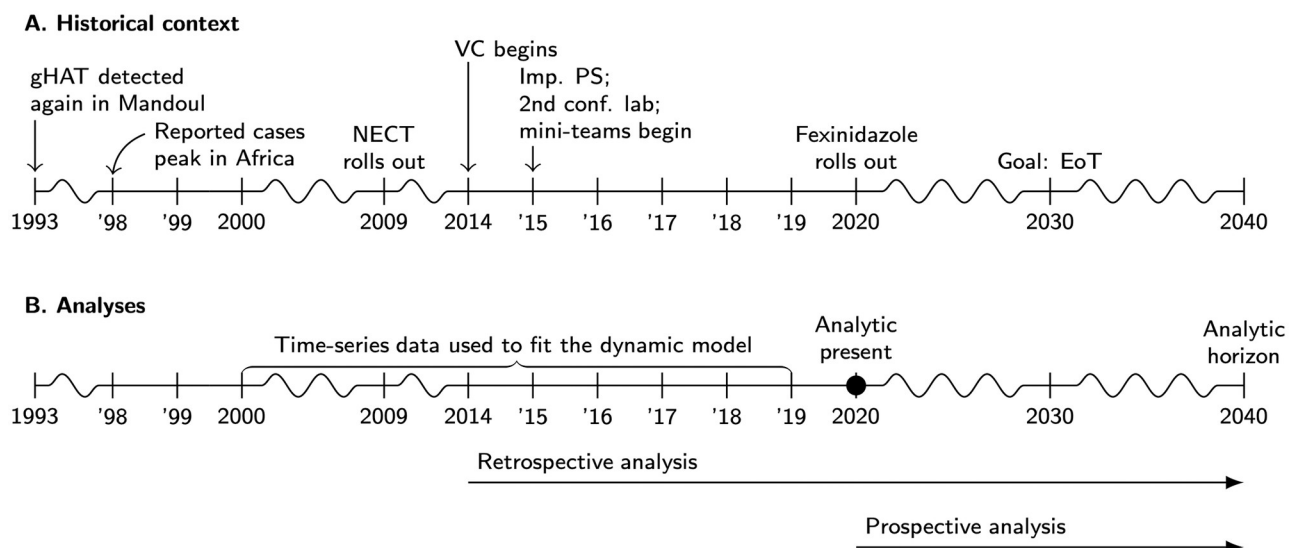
A. Historical context

gHAT detected again in Mandoul

Reported cases peak in Africa

NECT rolls out

VC begins

Imp. PS; 2nd conf. lab; mini-teams begin

Fexinidazole rolls out

Goal: EoT

1993 '98 '99 2000 2009 2014 '15 '16 '17 '18 '19 2020 2030 2040

B. Analyses

Time-series data used to fit the dynamic model

Analytic present

Analytic horizon

1993 '98 '99 2000 2009 2014 '15 '16 '17 '18 '19 2020 2030 2040

Retrospective analysis

Prospective analysis